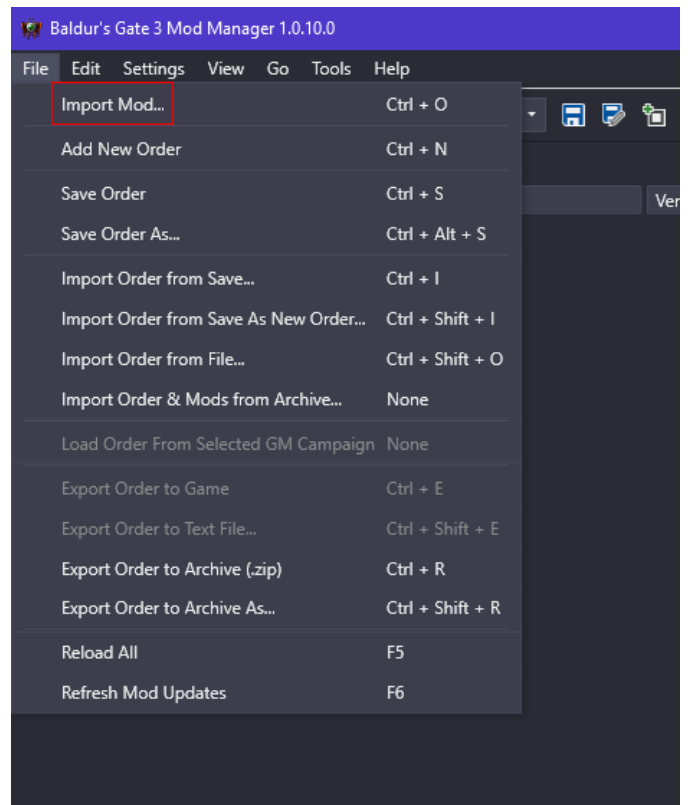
Baldur's Gate 3 Mod Manager 1.0.10.0

File Edit Settings View Go Tools Help

Import Mod... Ctrl + O
Add New Order Ctrl + N
Save Order Ctrl + S
Save Order As... Ctrl + Alt + S
Import Order from Save... Ctrl + I
Import Order from Save As New Order... Ctrl + Shift + I
Import Order from File... Ctrl + Shift + O
Import Order & Mods from Archive... None
Load Order From Selected GM Campaign None
Export Order to Game Ctrl + E
Export Order to Text File... Ctrl + Shift + E
Export Order to Archive (.zip) Ctrl + R
Export Order to Archive As... Ctrl + Shift + R
Reload All F5
Refresh Mod Updates F6

Ver